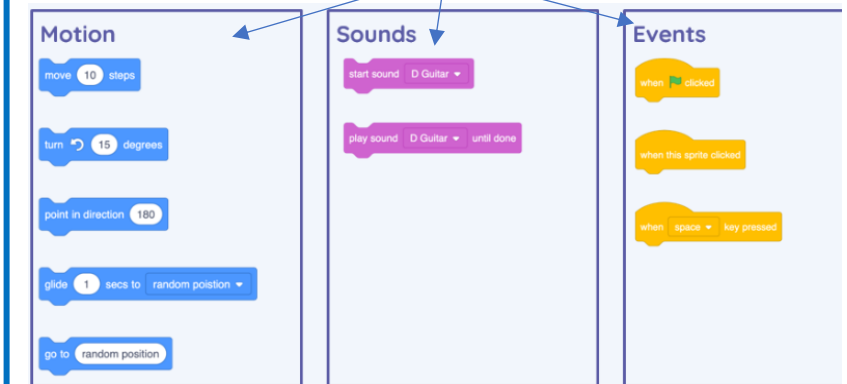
Motion

move 10 steps

turn ↻ 15 degrees

point in direction 180

glide 1 secs to random poistion ▾

go to random position

Sounds

start sound D Guitar ▾

play sound D Guitar ▾ until done

Events

when clicked

when this sprite clicked

when space ▾ key pressed